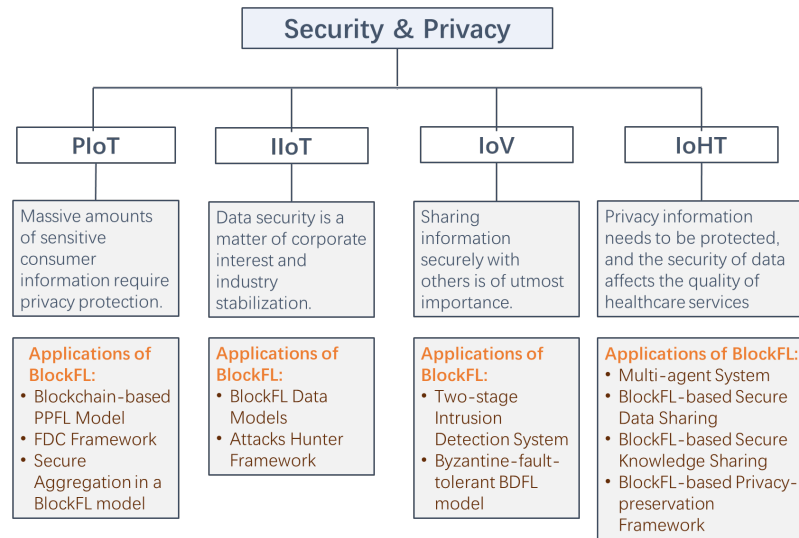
Security & Privacy

PIoT

Massive amounts of sensitive consumer information require privacy protection.

Applications of BlockFL:
• Blockchain-based PPFL Model
• FDC Framework
• Secure Aggregation in a BlockFL model

IIoT

Data security is a matter of corporate interest and industry stabilization.

Applications of BlockFL:
• BlockFL Data Models
• Attacks Hunter Framework

IoV

Sharing information securely with others is of utmost importance.

Applications of BlockFL:
• Two-stage Intrusion Detection System
• Byzantine-fault-tolerant BDFL model

IoHT

Privacy information needs to be protected, and the security of data affects the quality of healthcare services

Applications of BlockFL:
• Multi-agent System
• BlockFL-based Secure Data Sharing
• BlockFL-based Secure Knowledge Sharing
• BlockFL-based Privacy-preservation Framework